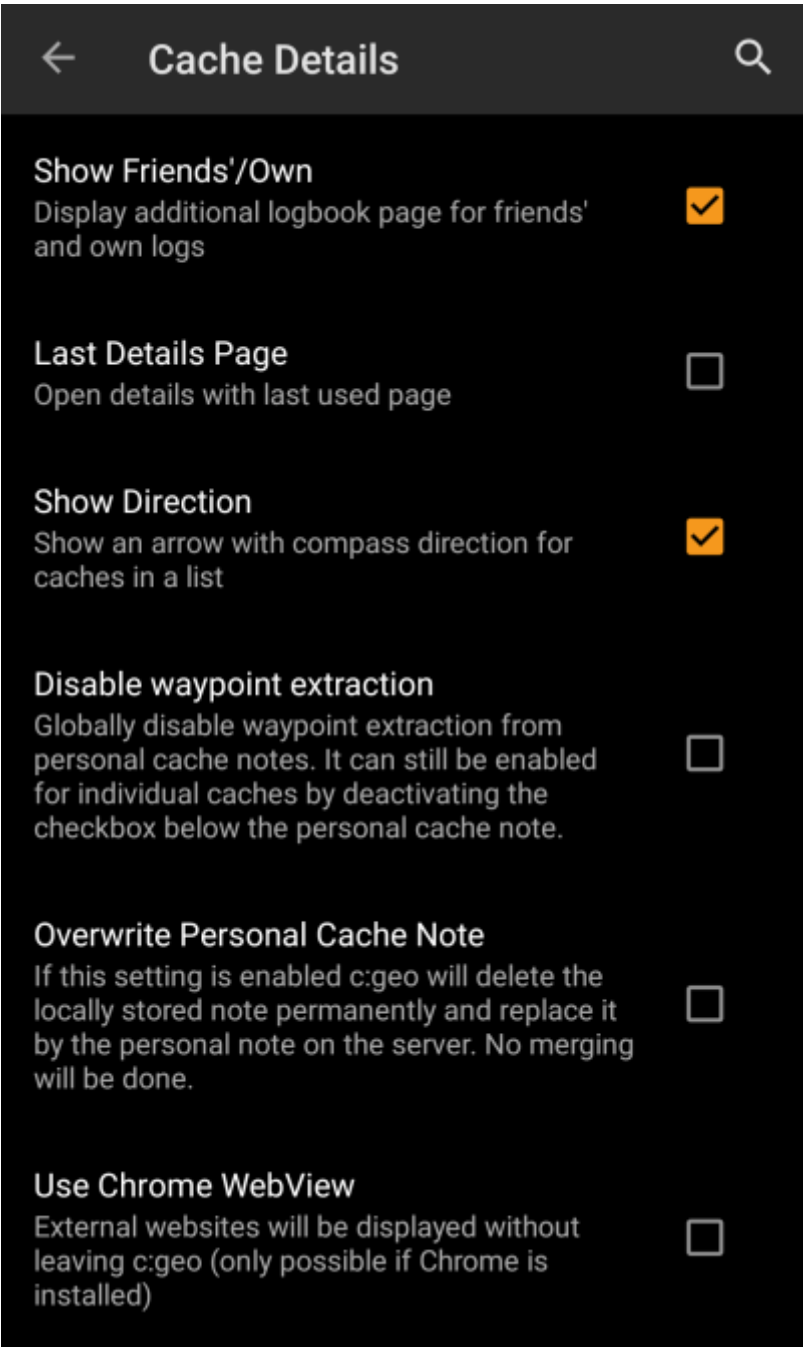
Cache Details

Show Friends'/Own
Display additional logbook page for friends' and own logs

Last Details Page
Open details with last used page

Show Direction
Show an arrow with compass direction for caches in a list

Disable waypoint extraction
Globally disable waypoint extraction from personal cache notes. It can still be enabled for individual caches by deactivating the checkbox below the personal cache note.

Overwrite Personal Cache Note
If this setting is enabled c:geo will delete the locally stored note permanently and replace it by the personal note on the server. No merging will be done.

Use Chrome WebView
External websites will be displayed without leaving c:geo (only possible if Chrome is installed)